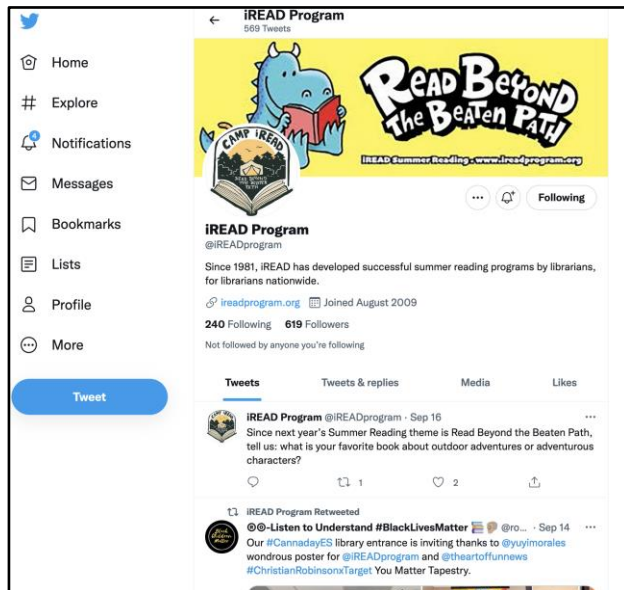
Home
Explore
4
Notifications
Messages
Bookmarks
Lists
Profile
More
Tweet

iREAD Program
569 Tweets

Read Beyond The Beaten Path
iREAD Summer Reading • www.ireadprogram.org
CAMP iREAD
READ BEYOND THE BEATEN PATH

Following

iREAD Program
@iREADprogram

Since 1981, iREAD has developed successful summer reading programs by librarians, for librarians nationwide.

ireadprogram.org Joined August 2009

240 Following 619 Followers

Not followed by anyone you're following

Tweets
Tweets & replies
Media
Likes

iREAD Program @iREADprogram · Sep 16
Since next year's Summer Reading theme is Read Beyond the Beaten Path, tell us: what is your favorite book about outdoor adventures or adventurous characters?
1
2

iREAD Program Retweeted
Listen to Understand #BlackLivesMatter @ro... · Sep 14
Our #CannadayES library entrance is inviting thanks to @yuyimorales wondrous poster for @iREADprogram and @theartoffunnews #ChristianRobinsonxTarget You Matter Tapestry.